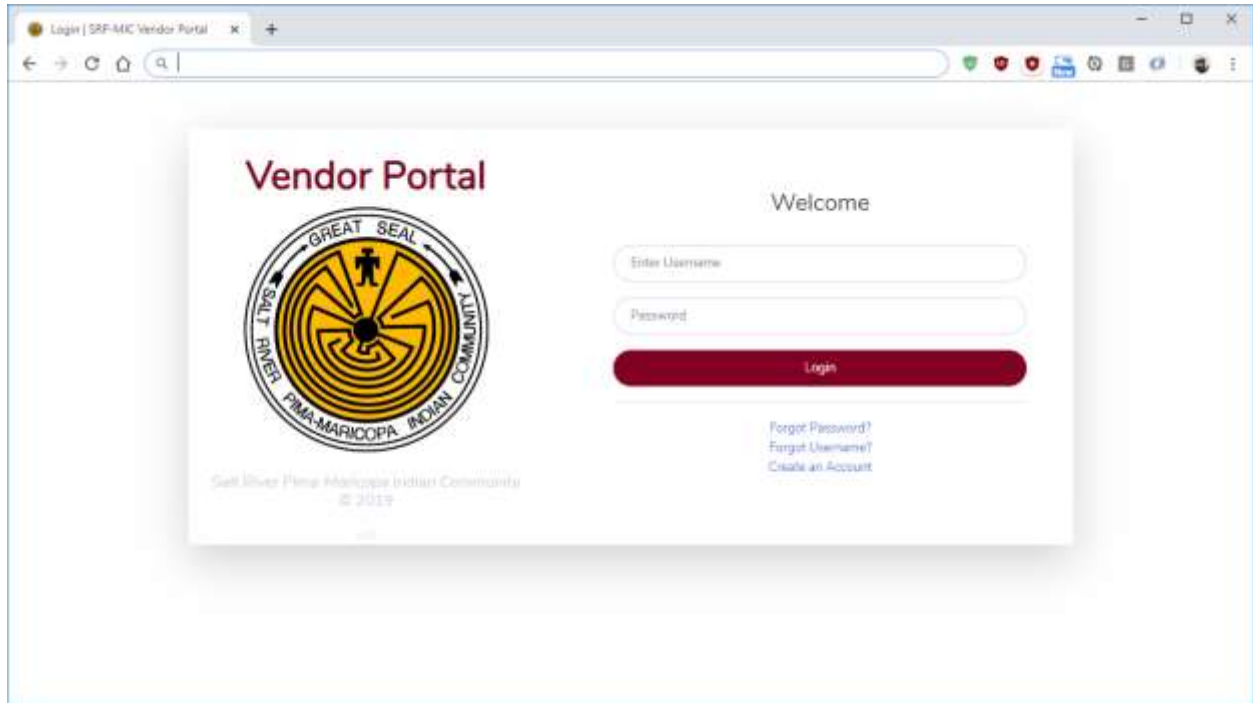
Login | SRP-MIC Vendor Portal ×

+

Vendor Portal

GREAT SEAL
SALT RIVER
PIMA-MARICOPA INDIAN COMMUNITY

Welcome

Enter Username

Password

Login

Forgot Password?
Forgot Username?
Create an Account

Salt River Pima-Maricopa Indian Community
© 2019